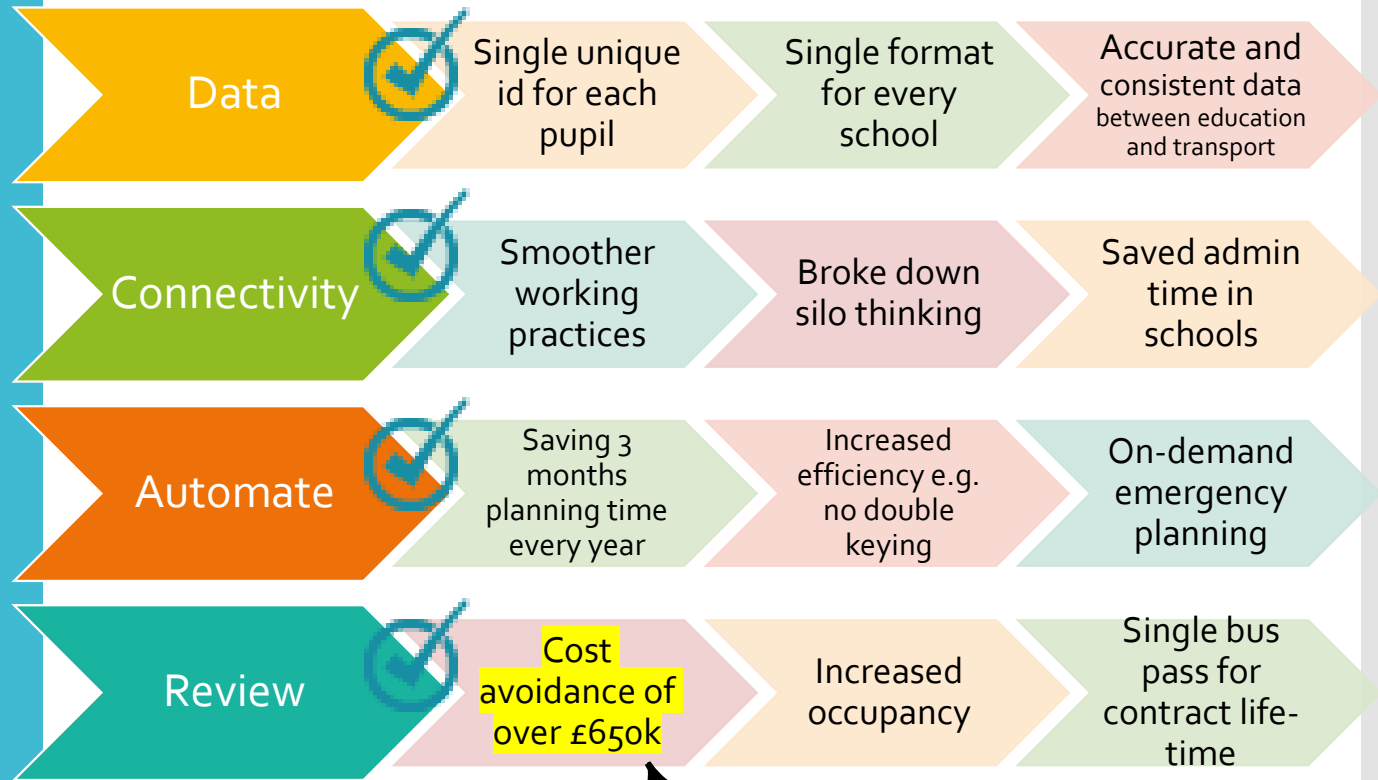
Data

Single unique id for each pupil

Single format for every school

Accurate and consistent data between education and transport

Connectivity

Smoother working practices

Broke down silo thinking

Saved admin time in schools

Automate

Saving 3 months planning time every year

Increased efficiency e.g. no double keying

On-demand emergency planning

Review

Cost avoidance of over £650k

Increased occupancy

Single bus pass for contract life-time